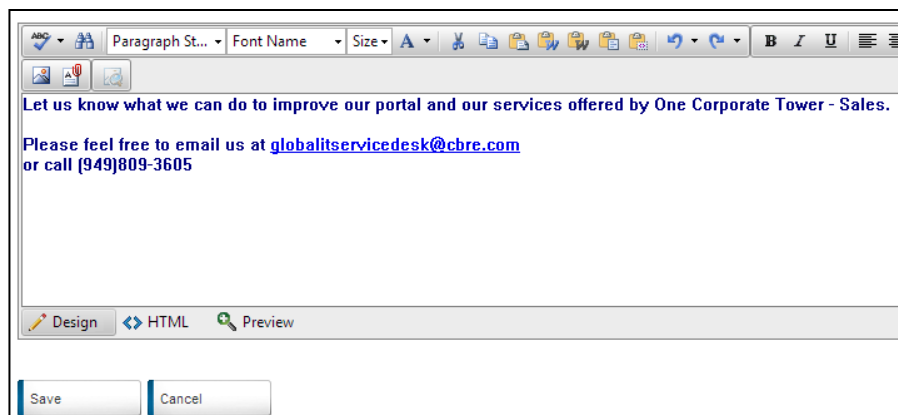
Paragraph St... Font Name Size A B I U

Let us know what we can do to improve our portal and our services offered by One Corporate Tower - Sales.

Please feel free to email us at globalitservicedesk@cbre.com
or call (949)809-3605

Design HTML Preview

Save Cancel